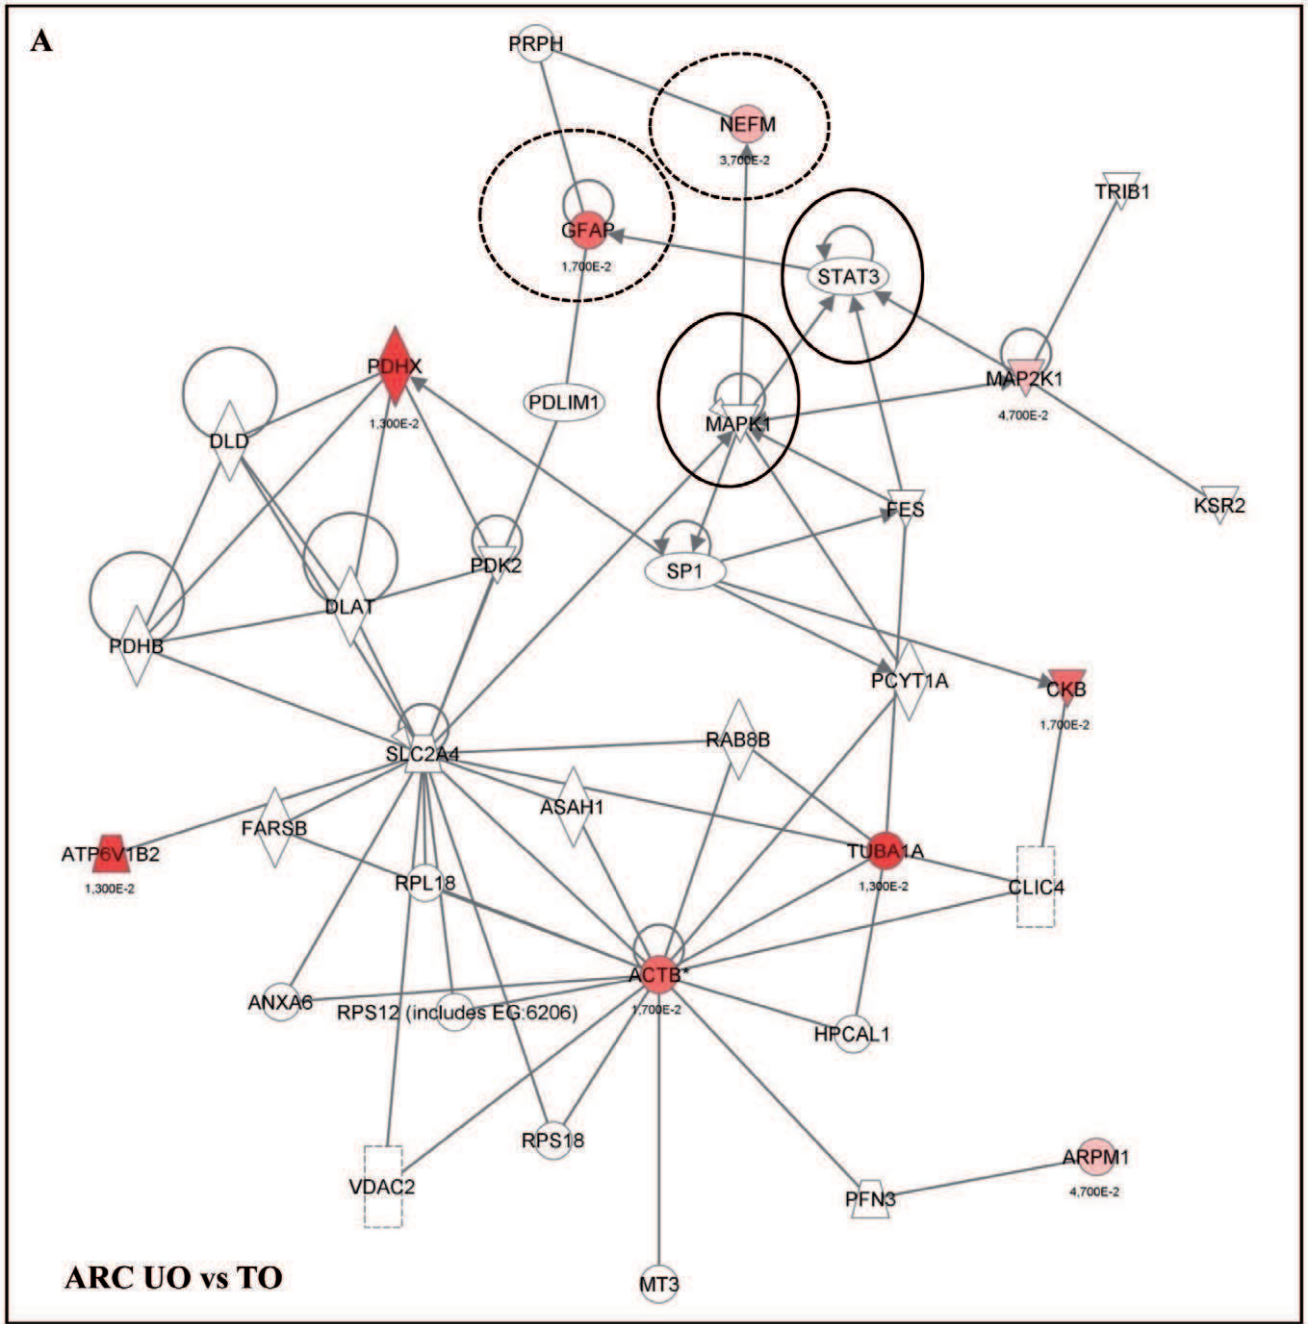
A

PRPH
NEFM
3,700E-2
TRIB1
GFAP
1,700E-2
STAT3
PDHX
1,300E-2
PDLIM1
MAPK1
MAP2K1
4,700E-2
DLD
FES
KSR2
PDK2
SP1
DLAT
PDHB
PCYT1A
CKB
1,700E-2
SLC2A4
RAB8B
ASAH1
FARSB
TUBA1A
1,300E-2
ATP6V1B2
1,300E-2
RPL18
CLIC4
ACTB*
1,700E-2
ANXA6
RPS12 (includes EG:6206)
HPCAL1
RPS18
ARPM1
4,700E-2
VDAC2
PFN3
MT3

ARC UO vs TO